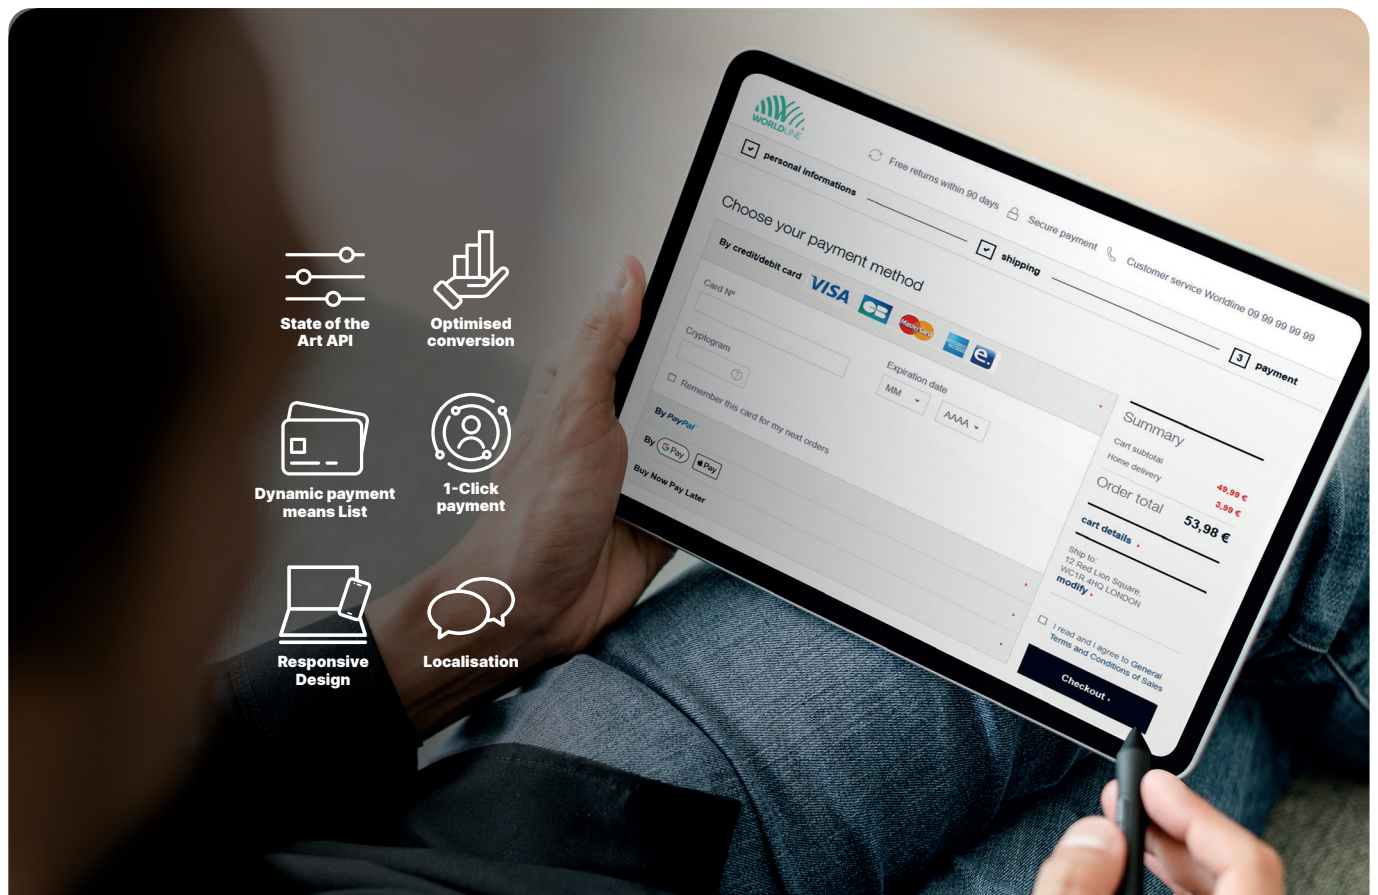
State of the Art API

Optimised conversion

Dynamic payment means List

1-Click payment

Responsive Design

Localisation

WORLDLINE

personal informations

Free returns within 90 days

Secure payment

Customer service Worldline 09 99 99 99 99

shipping

3 payment

Choose your payment method

By credit/debit card

VISA

CB

MasterCard

Card N°

Cryptogram

Expiration date

MM

AAAA

Remember this card for my next orders

By PayPal

By G Pay Pay

Buy Now Pay Later

Summary

Cart subtotal

Home delivery

49,99 €

3,99 €

Order total

53,98 €

cart details

Ship to:
12 Red Lion Square,
WC1R 4HQ LONDON

modify

I read and I agree to General Terms and Conditions of Sales

Checkout